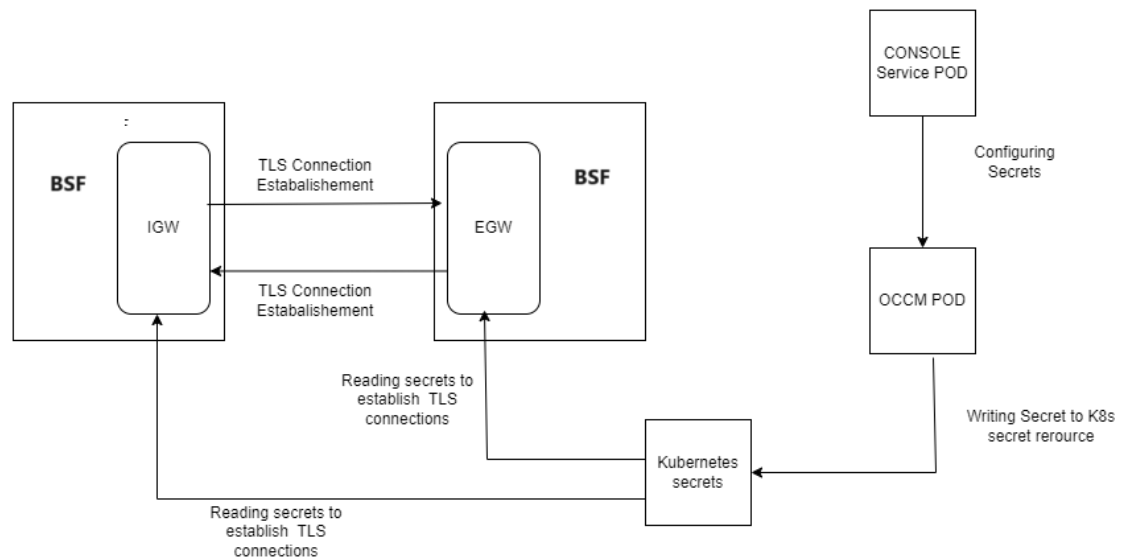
CONSOLE Service POD

BSF

IGW

TLS Connection Estabalishement

EGW

BSF

TLS Connection Estabalishement

Configuring Secrets

OCCM POD

Reading secrets to establish TLS connections

Writing Secret to K8s secret rerource

Kubernetes secrets

Reading secrets to establish TLS connections